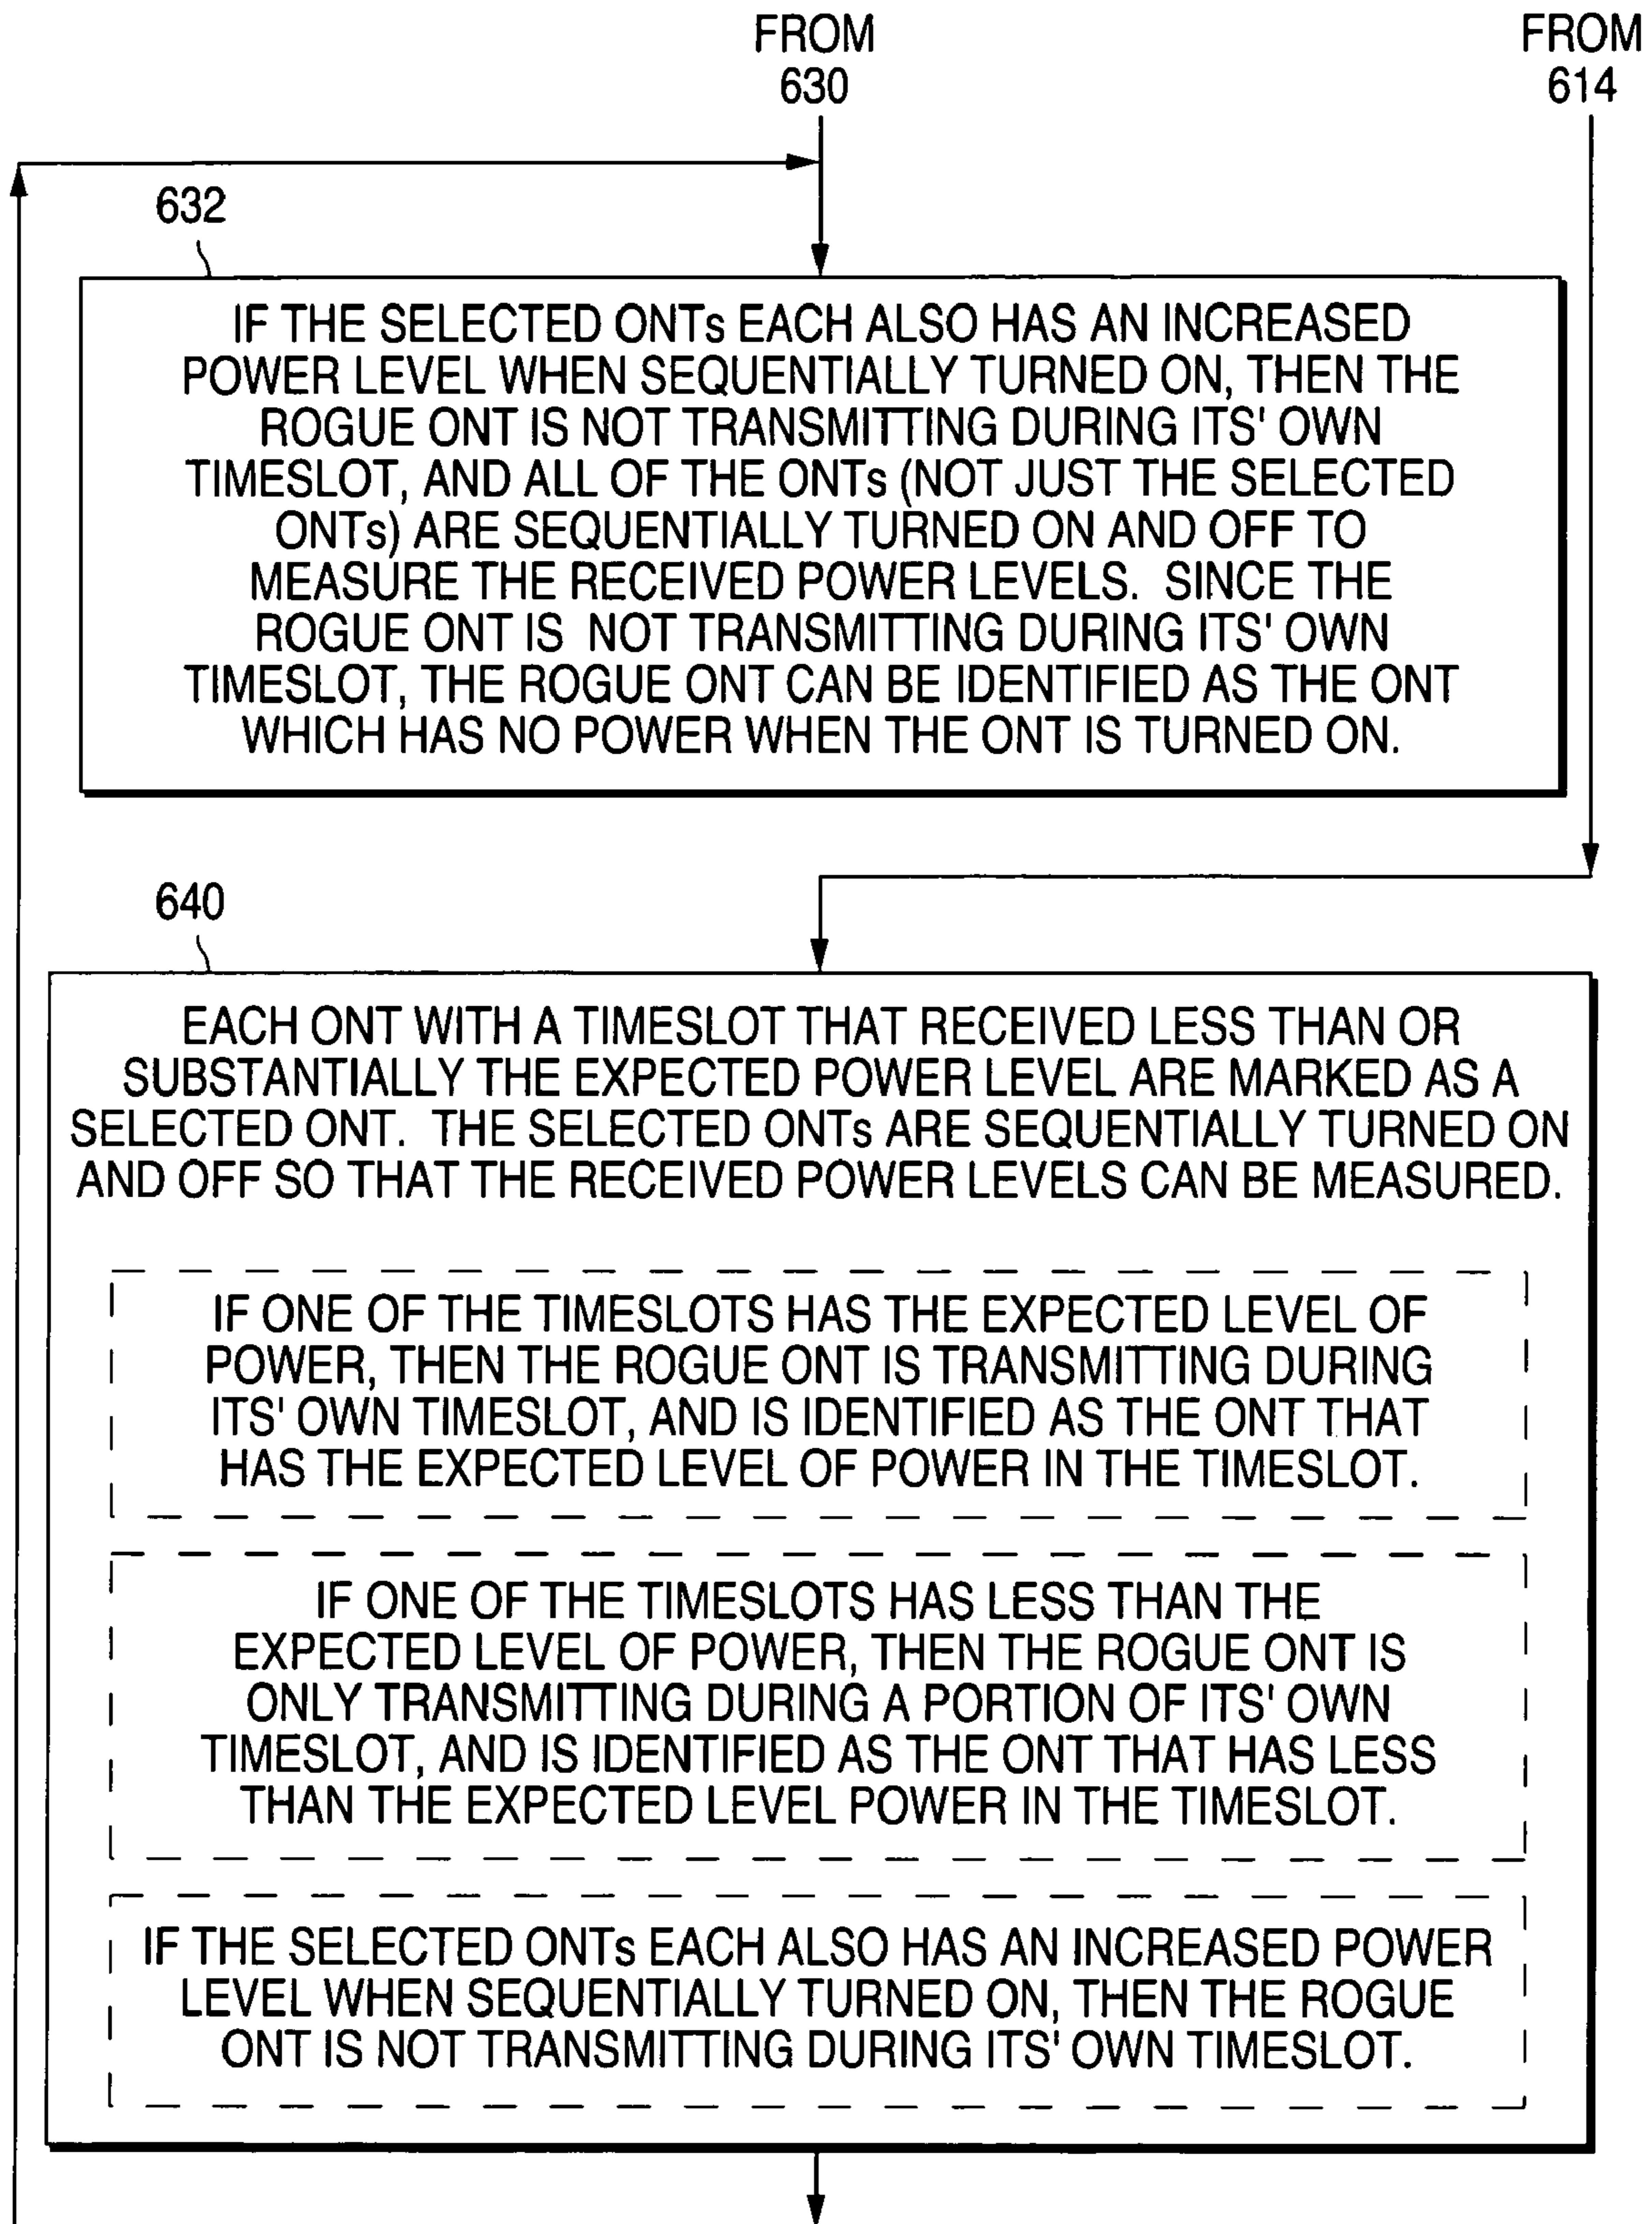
FROM 630

FROM 614

632

IF THE SELECTED ONTs EACH ALSO HAS AN INCREASED POWER LEVEL WHEN SEQUENTIALLY TURNED ON, THEN THE ROGUE ONT IS NOT TRANSMITTING DURING ITS' OWN TIMESLOT, AND ALL OF THE ONTs (NOT JUST THE SELECTED ONTs) ARE SEQUENTIALLY TURNED ON AND OFF TO MEASURE THE RECEIVED POWER LEVELS. SINCE THE ROGUE ONT IS NOT TRANSMITTING DURING ITS' OWN TIMESLOT, THE ROGUE ONT CAN BE IDENTIFIED AS THE ONT WHICH HAS NO POWER WHEN THE ONT IS TURNED ON.

640

EACH ONT WITH A TIMESLOT THAT RECEIVED LESS THAN OR SUBSTANTIALLY THE EXPECTED POWER LEVEL ARE MARKED AS A SELECTED ONT. THE SELECTED ONTs ARE SEQUENTIALLY TURNED ON AND OFF SO THAT THE RECEIVED POWER LEVELS CAN BE MEASURED.

IF ONE OF THE TIMESLOTS HAS THE EXPECTED LEVEL OF POWER, THEN THE ROGUE ONT IS TRANSMITTING DURING ITS' OWN TIMESLOT, AND IS IDENTIFIED AS THE ONT THAT HAS THE EXPECTED LEVEL OF POWER IN THE TIMESLOT.

IF ONE OF THE TIMESLOTS HAS LESS THAN THE EXPECTED LEVEL OF POWER, THEN THE ROGUE ONT IS ONLY TRANSMITTING DURING A PORTION OF ITS' OWN TIMESLOT, AND IS IDENTIFIED AS THE ONT THAT HAS LESS THAN THE EXPECTED LEVEL POWER IN THE TIMESLOT.

IF THE SELECTED ONTs EACH ALSO HAS AN INCREASED POWER LEVEL WHEN SEQUENTIALLY TURNED ON, THEN THE ROGUE ONT IS NOT TRANSMITTING DURING ITS' OWN TIMESLOT.